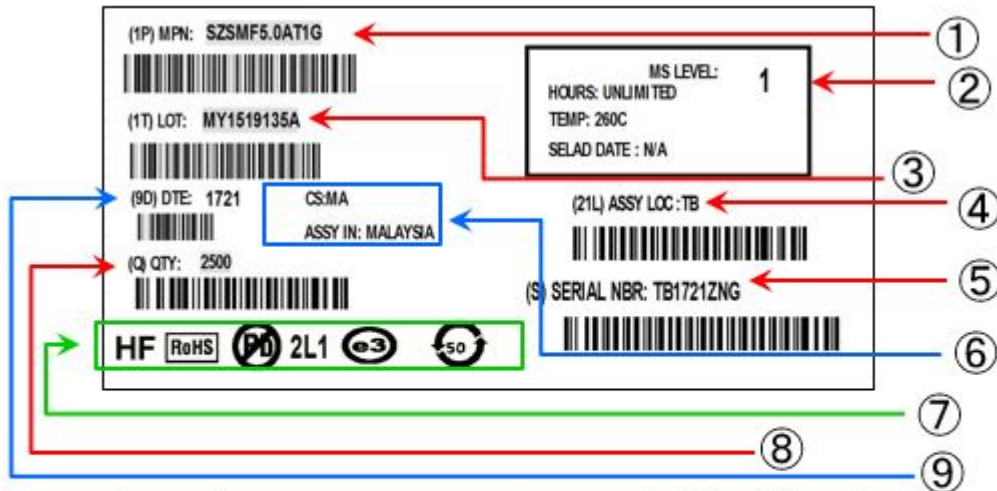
(1P) MPN: SZSMF5.0AT1G

MS LEVEL: 1
HOURS: UNLIMITED
TEMP: 260C
SELAD DATE : N/A

(1T) LOT: MY1519135A

(9D) DTE: 1721

CS:MA
ASSY IN: MALAYSIA

(21L) ASSY LOC :TB

(Q) QTY: 2500

(S) SERIAL NBR: TB1721ZNG

HF RoHS Pb 2L1 e3 50

①
②
③
④
⑤
⑥
⑦
⑧
⑨